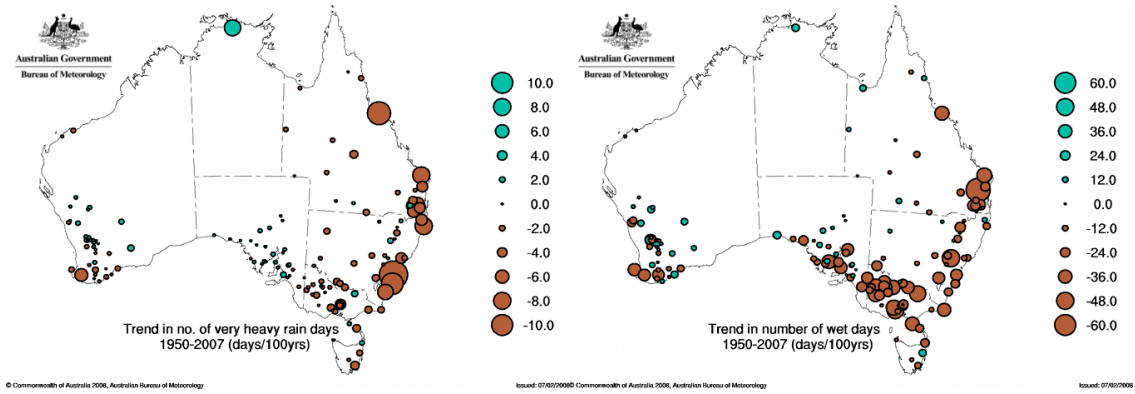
Australian Government
Bureau of Meteorology

10.0
8.0
6.0
4.0
2.0
0.0
-2.0
-4.0
-6.0
-8.0
-10.0

Trend in no. of very heavy rain days
1950-2007 (days/100yrs)

© Commonwealth of Australia 2008, Australian Bureau of Meteorology

Issued: 07/02/2008

Australian Government
Bureau of Meteorology

60.0
48.0
36.0
24.0
12.0
0.0
-12.0
-24.0
-36.0
-48.0
-60.0

Trend in number of wet days
1950-2007 (days/100yrs)

© Commonwealth of Australia 2008, Australian Bureau of Meteorology

Issued: 07/02/2008